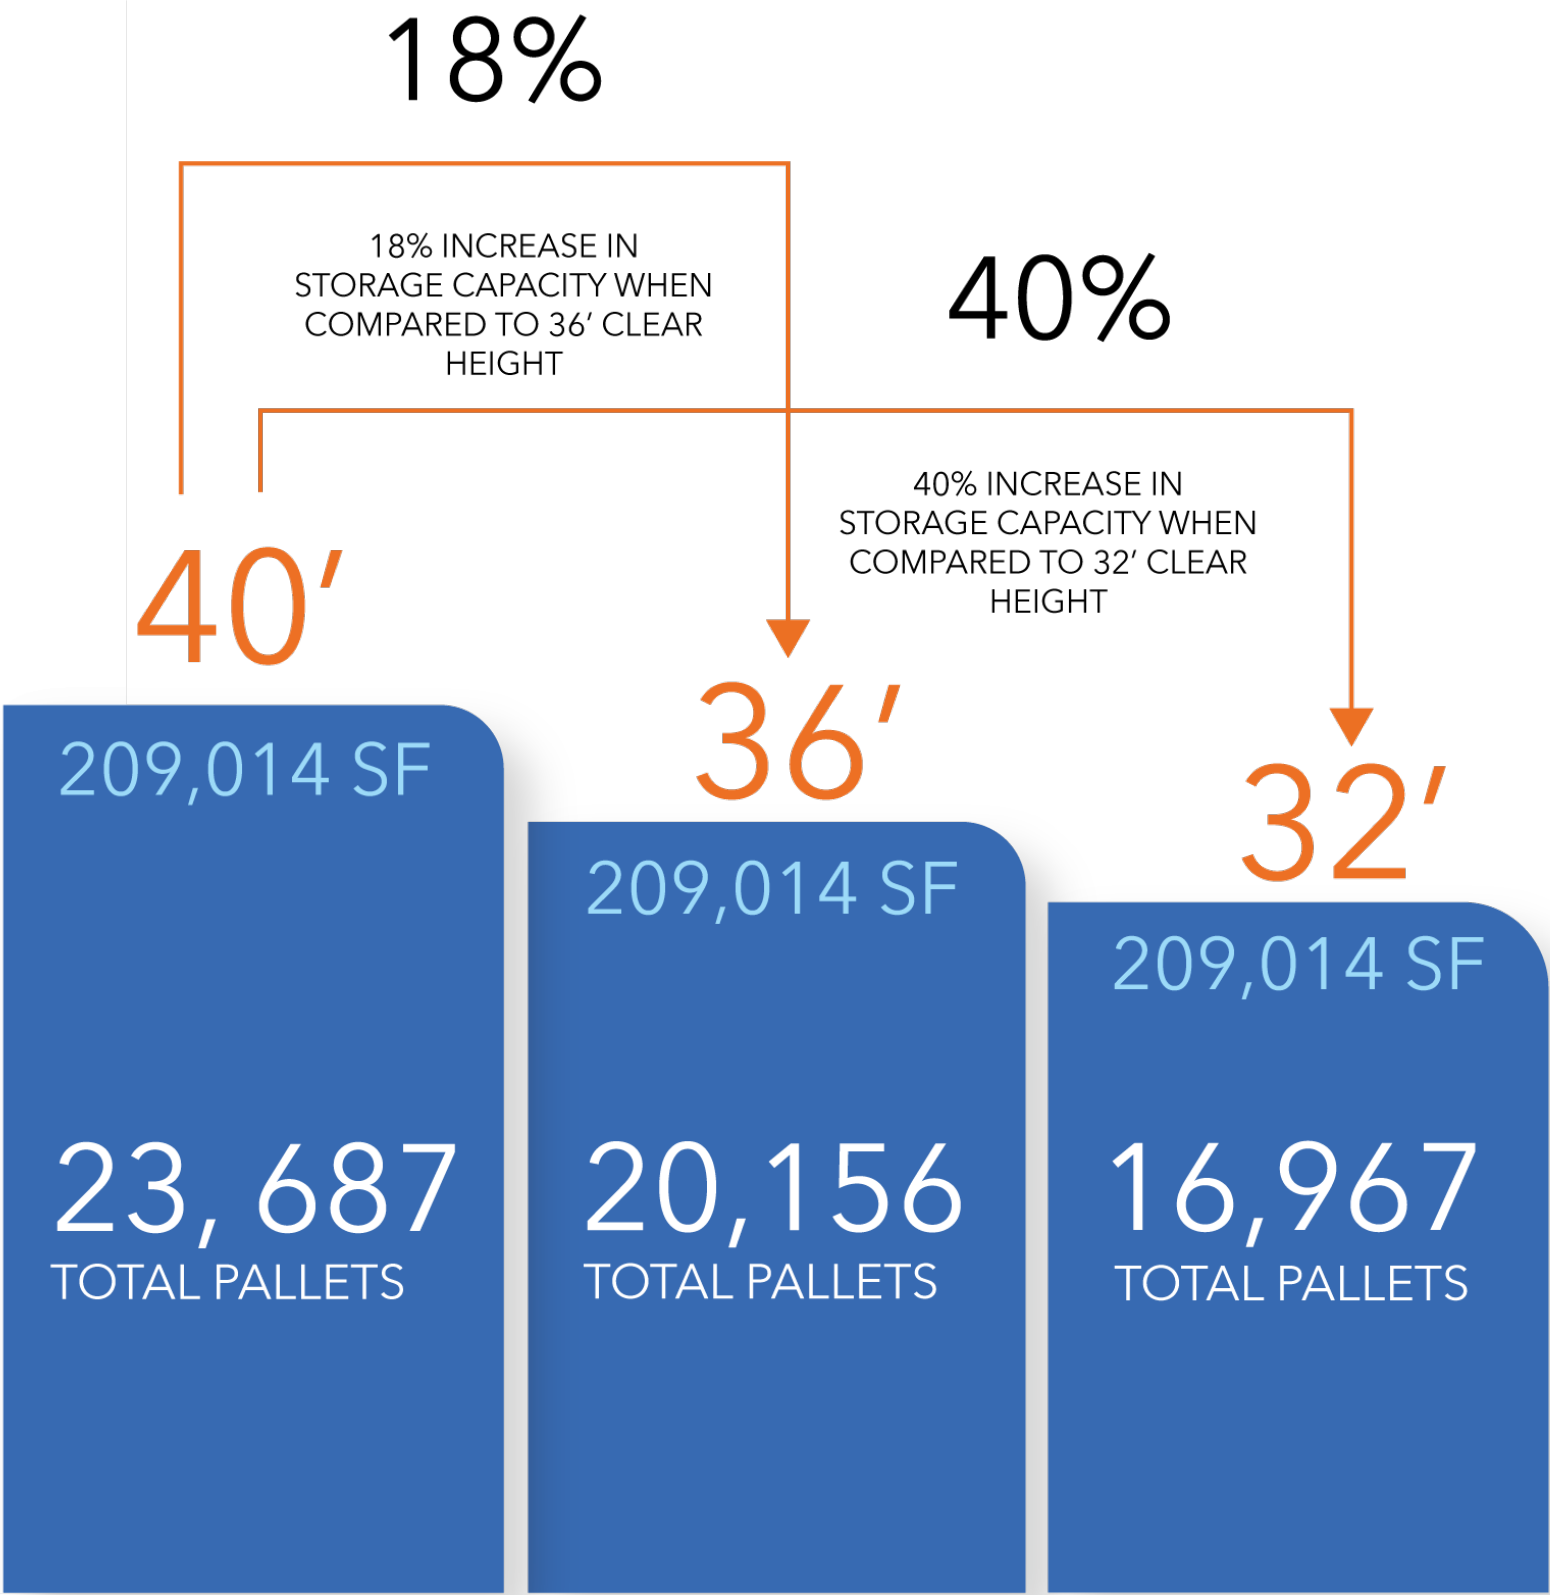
18%

18% INCREASE IN STORAGE CAPACITY WHEN COMPARED TO 36′ CLEAR HEIGHT

40%

40% INCREASE IN STORAGE CAPACITY WHEN COMPARED TO 32′ CLEAR HEIGHT

40′

209,014 SF

23, 687
TOTAL PALLETS

36′

209,014 SF

20,156
TOTAL PALLETS

32′

209,014 SF

16,967
TOTAL PALLETS